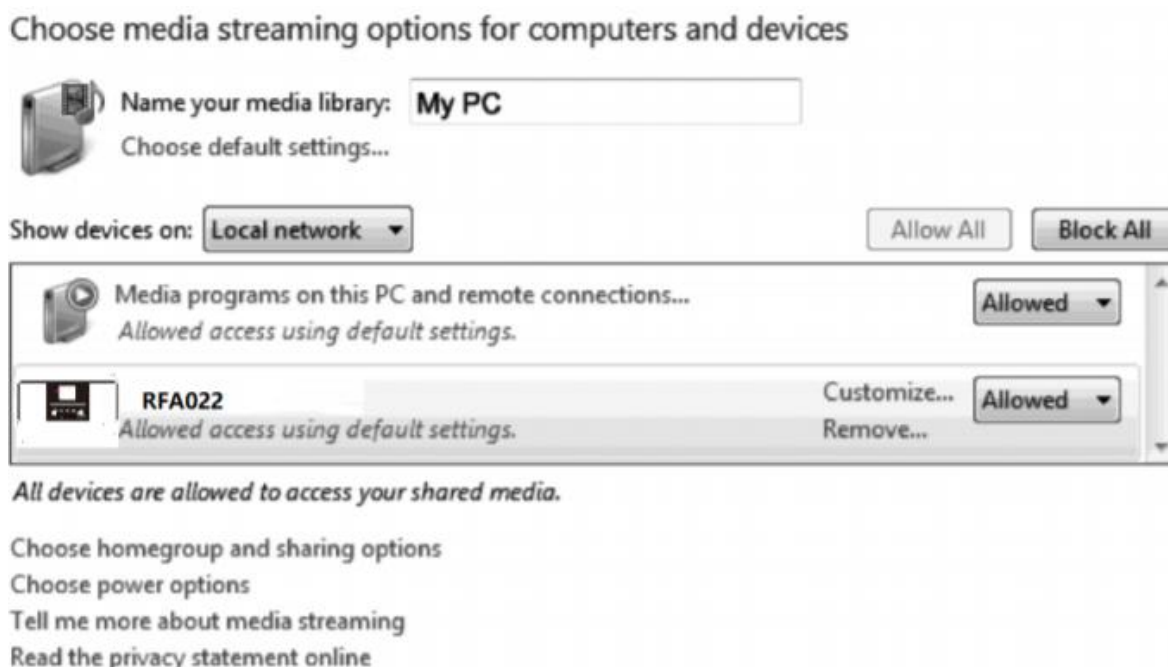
Choose media streaming options for computers and devices

Name your media library: My PC

Choose default settings...

Show devices on: Local network

Allow All

Block All

Media programs on this PC and remote connections...

*Allowed access using default settings.*

Allowed

RFA022

*Allowed access using default settings.*

Customize...

Remove...

Allowed

*All devices are allowed to access your shared media.*

Choose homegroup and sharing options

Choose power options

Tell me more about media streaming

Read the privacy statement online